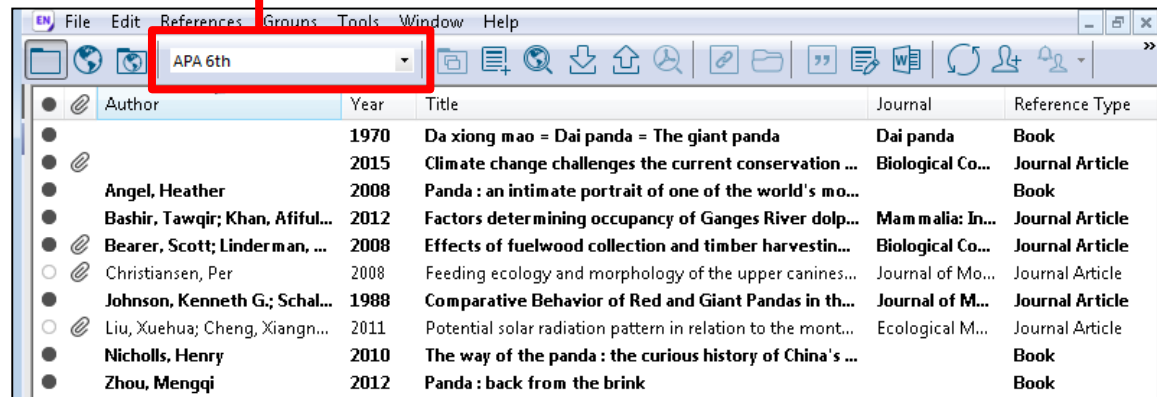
EN File Edit References Groups Tools Window Help

APA 6th

| ● | 📎 | Author | Year | Title | Journal | Reference Type |
|---|---|---|---|---|---|---|
| ● | | | 1970 | Da xiong mao = Dai panda = The giant panda | Dai panda | Book |
| ● | 📎 | | 2015 | Climate change challenges the current conservation ... | Biological Co... | Journal Article |
| ● | | Angel, Heather | 2008 | Panda : an intimate portrait of one of the world's mo... | | Book |
| ● | | Bashir, Tawqir; Khan, Afiful... | 2012 | Factors determining occupancy of Ganges River dolp... | Mammalia: In... | Journal Article |
| ● | 📎 | Bearer, Scott; Linderman, ... | 2008 | Effects of fuelwood collection and timber harvestin... | Biological Co... | Journal Article |
| ○ | 📎 | Christiansen, Per | 2008 | Feeding ecology and morphology of the upper canines... | Journal of Mo... | Journal Article |
| ● | | Johnson, Kenneth G.; Schal... | 1988 | Comparative Behavior of Red and Giant Pandas in th... | Journal of M... | Journal Article |
| ○ | 📎 | Liu, Xuehua; Cheng, Xiangn... | 2011 | Potential solar radiation pattern in relation to the mont... | Ecological M... | Journal Article |
| ● | | Nicholls, Henry | 2010 | The way of the panda : the curious history of China's ... | | Book |
| ● | | Zhou, Mengqi | 2012 | Panda : back from the brink | | Book |